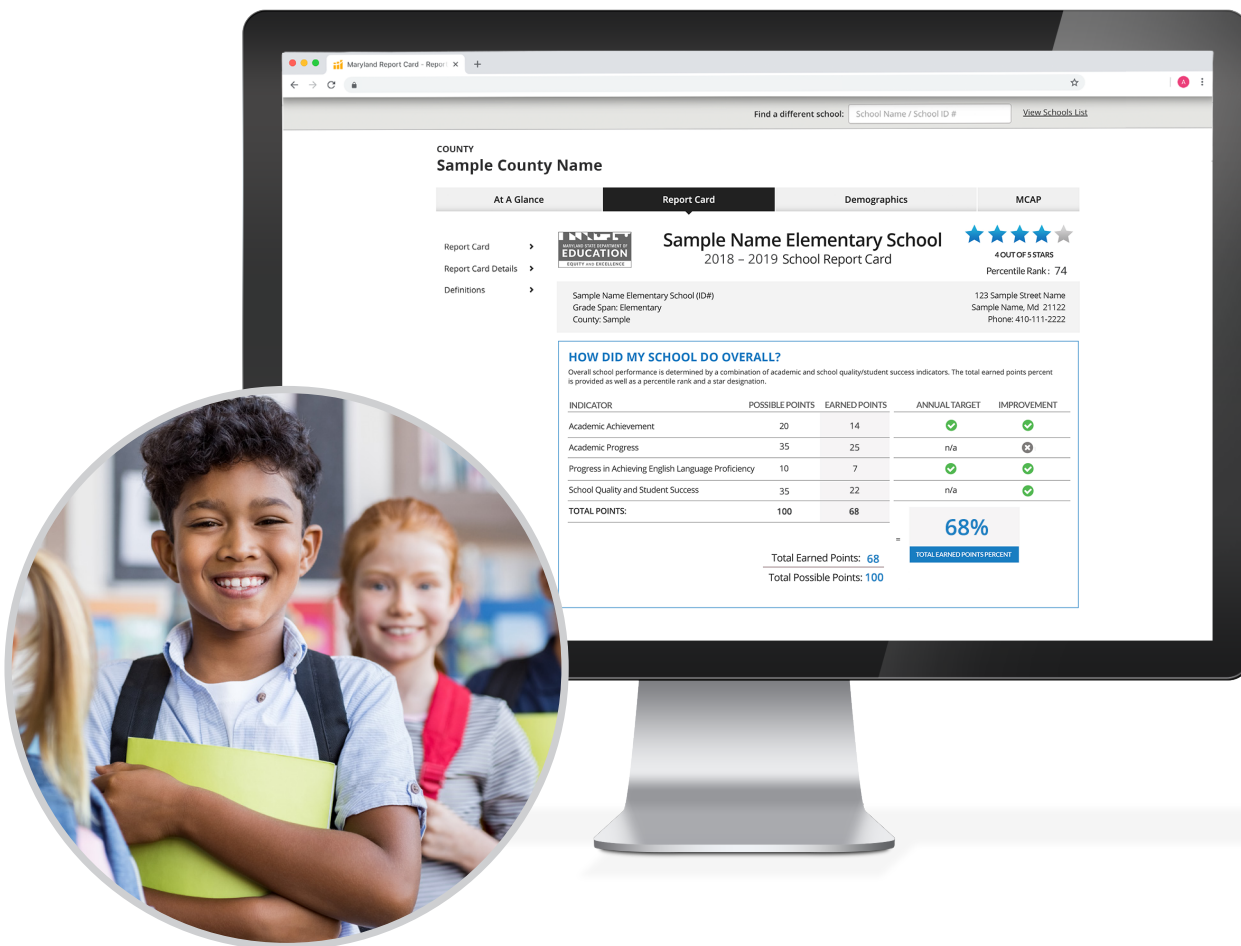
Maryland Report Card - Report ×  +

Find a different school: School Name / School ID #  View Schools List

COUNTY
Sample County Name

At A Glance | Report Card | Demographics | MCAP

Report Card
Report Card Details
Definitions

MARYLAND STATE DEPARTMENT OF EDUCATION EQUITY AND EXCELLENCE

Sample Name Elementary School
2018 – 2019 School Report Card

4 OUT OF 5 STARS
Percentile Rank: 74

Sample Name Elementary School (ID#)
Grade Span: Elementary
County: Sample

123 Sample Street Name
Sample Name, Md 21122
Phone: 410-111-2222

HOW DID MY SCHOOL DO OVERALL?
Overall school performance is determined by a combination of academic and school quality/student success indicators. The total earned points percent is provided as well as a percentile rank and a star designation.

| INDICATOR | POSSIBLE POINTS | EARNED POINTS | ANNUAL TARGET | IMPROVEMENT |
|---|---|---|---|---|
| Academic Achievement | 20 | 14 | | |
| Academic Progress | 35 | 25 | n/a | |
| Progress in Achieving English Language Proficiency | 10 | 7 | | |
| School Quality and Student Success | 35 | 22 | n/a | |
| TOTAL POINTS: | 100 | 68 | | |

=
68%
TOTAL EARNED POINTS PERCENT

Total Earned Points: 68
Total Possible Points: 100